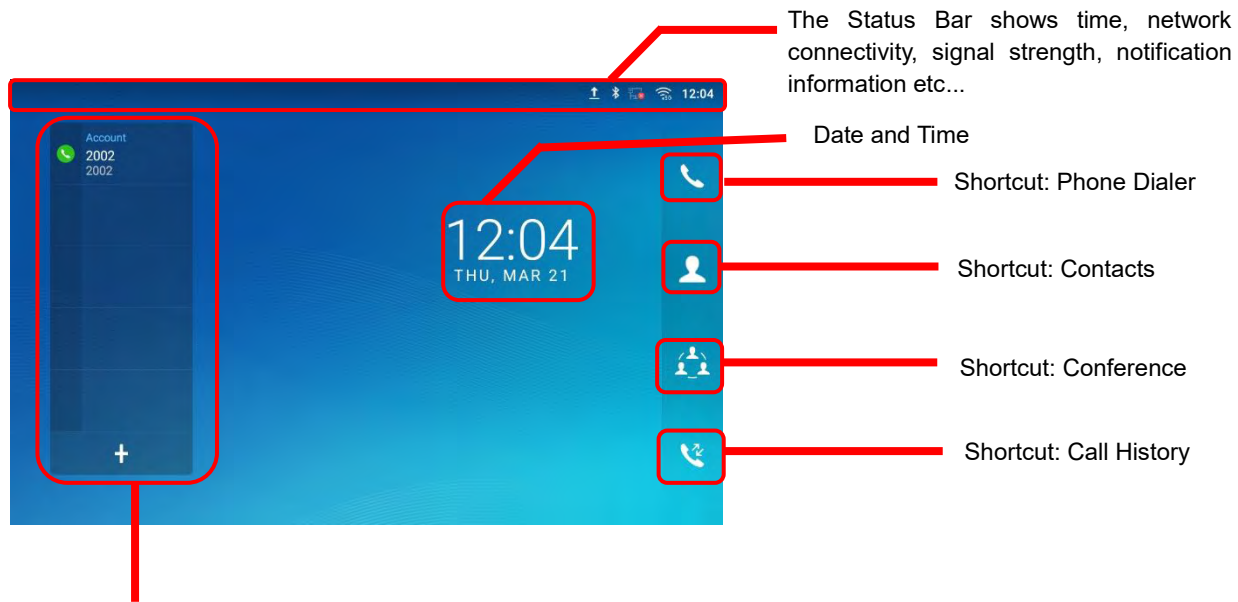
The Status Bar shows time, network connectivity, signal strength, notification information etc...

12:04

Account
2002
2002

+

Date and Time

12:04
THU, MAR 21

Shortcut: Phone Dialer

Shortcut: Contacts

Shortcut: Conference

Shortcut: Call History